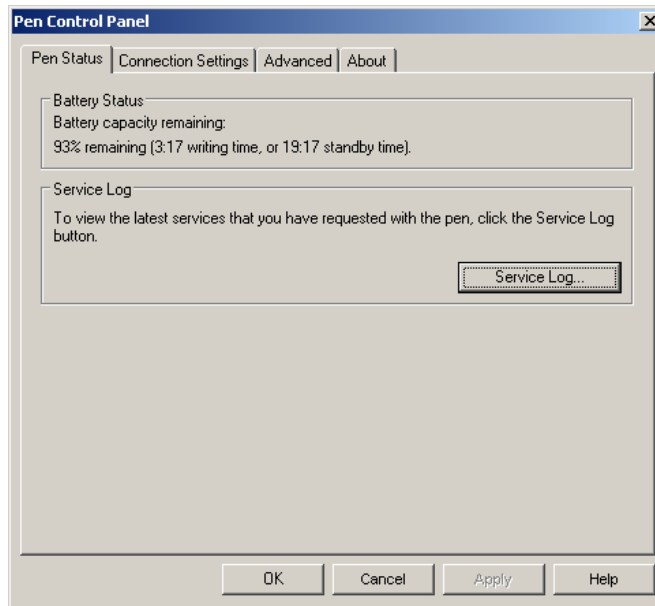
Pen Control Panel

Pen Status | Connection Settings | Advanced | About

Battery Status
Battery capacity remaining:
93% remaining (3:17 writing time, or 19:17 standby time).

Service Log
To view the latest services that you have requested with the pen, click the Service Log button.

Service Log...

OK Cancel Apply Help